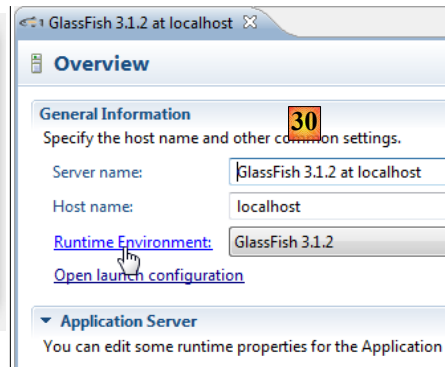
GlassFish 3.1.2 at localhost

Overview

General Information

30

Specify the host name and other common settings.

Server name: GlassFish 3.1.2 at localhost

Host name: localhost

Runtime Environment: GlassFish 3.1.2

Open launch configuration

Application Server

You can edit some runtime properties for the Application